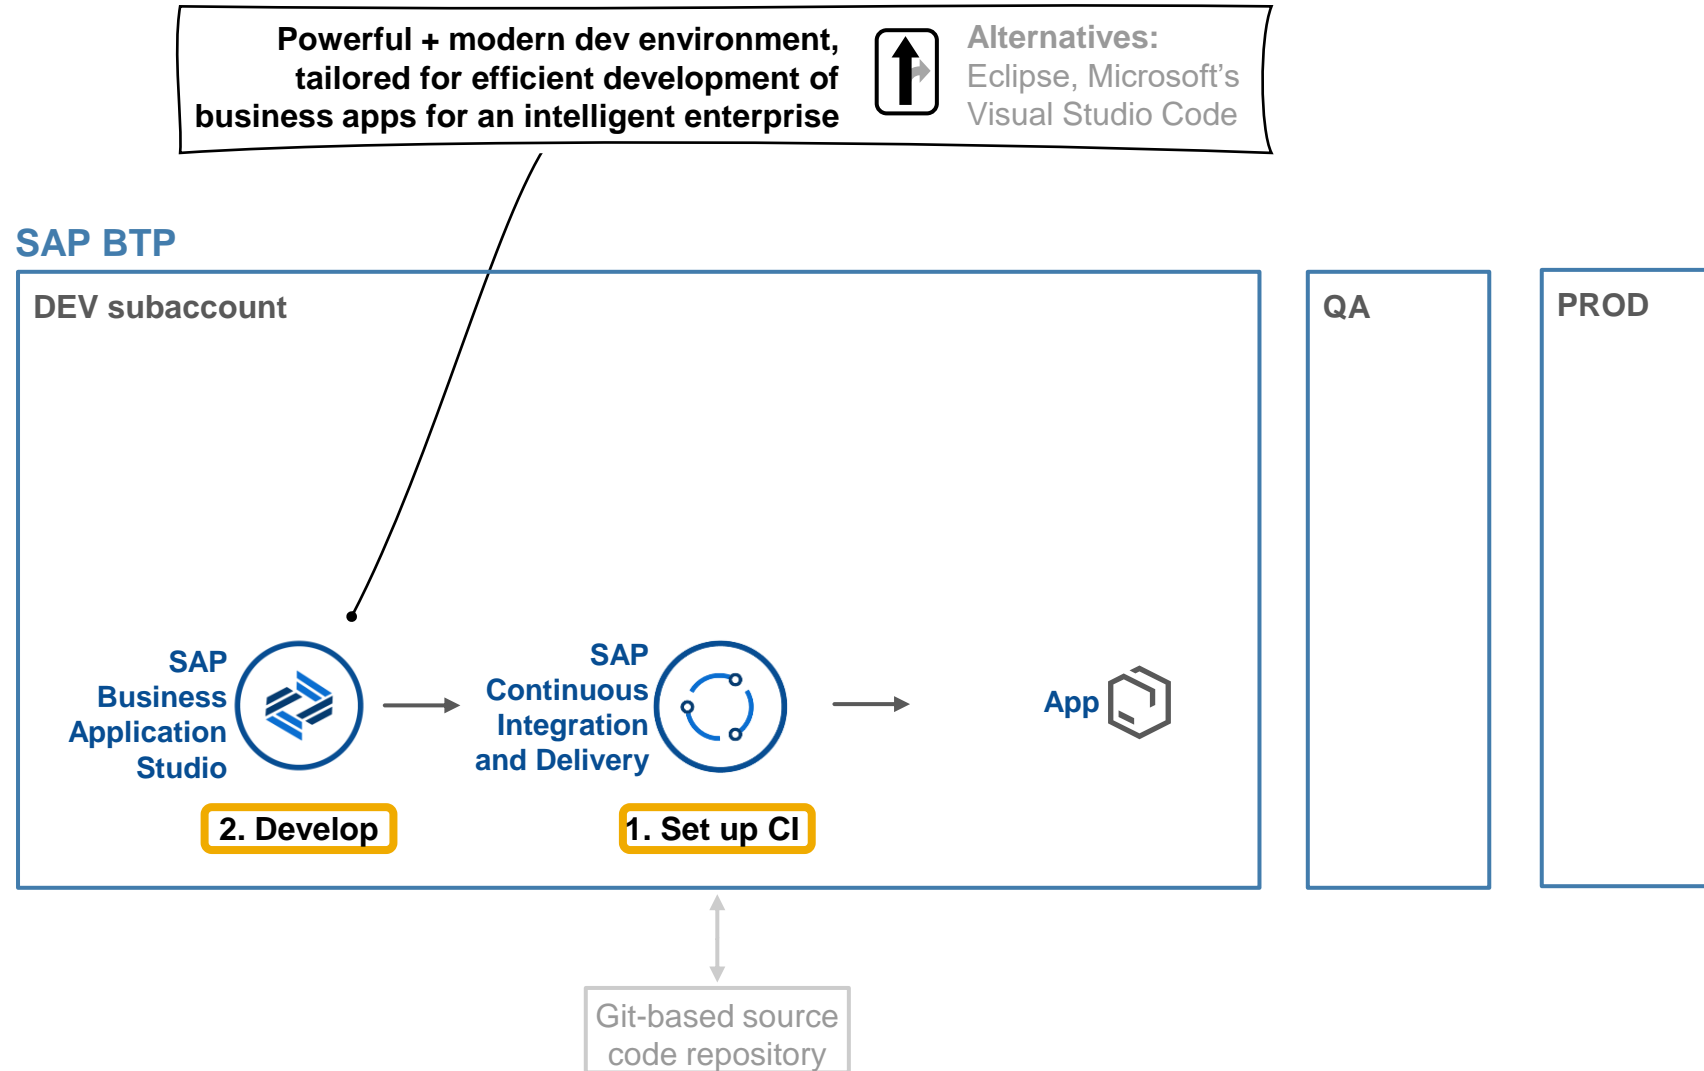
Powerful + modern dev environment, tailored for efficient development of business apps for an intelligent enterprise

Alternatives:
Eclipse, Microsoft's Visual Studio Code

SAP BTP

DEV subaccount

QA

PROD

SAP Business Application Studio

SAP Continuous Integration and Delivery

App

2. Develop

1. Set up CI

Git-based source code repository